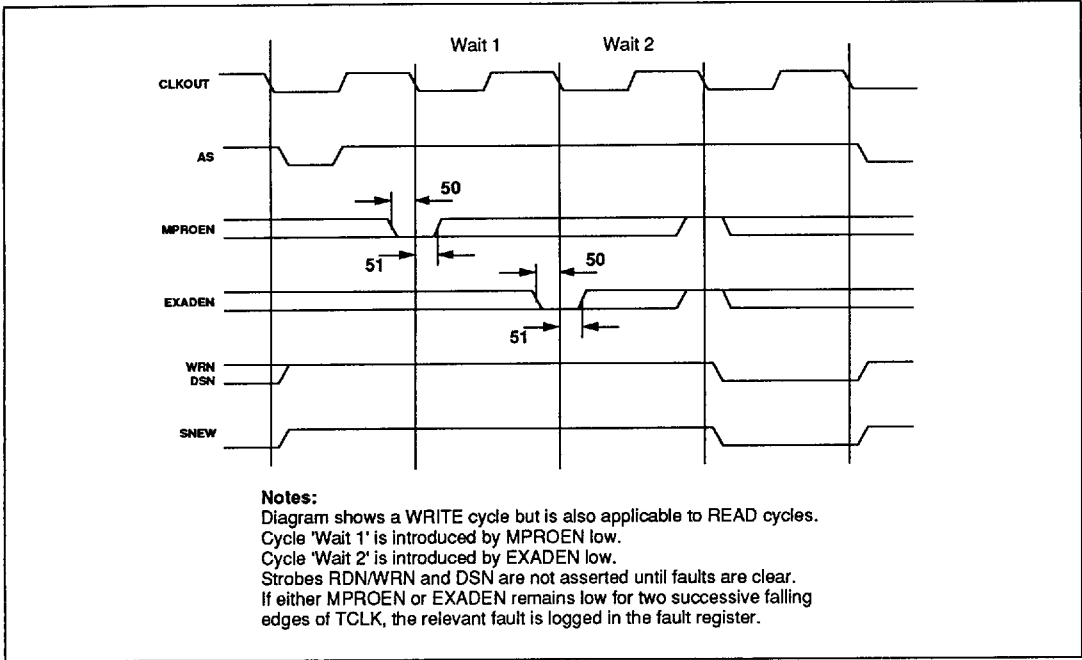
Wait 1

Wait 2

CLKOUT

AS

50

MPROEN

51

50

EXADEN

51

WRN
DSN

SNEW

Notes:
Diagram shows a WRITE cycle but is also applicable to READ cycles.
Cycle 'Wait 1' is introduced by MPROEN low.
Cycle 'Wait 2' is introduced by EXADEN low.
Strobes RDN/WRN and DSN are not asserted until faults are clear.
If either MPROEN or EXADEN remains low for two successive falling edges of TCLK, the relevant fault is logged in the fault register.